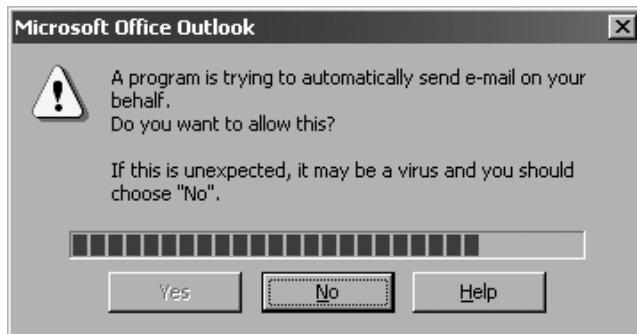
Microsoft Office Outlook

A program is trying to automatically send e-mail on your behalf.
Do you want to allow this?

If this is unexpected, it may be a virus and you should choose "No".

Yes No Help